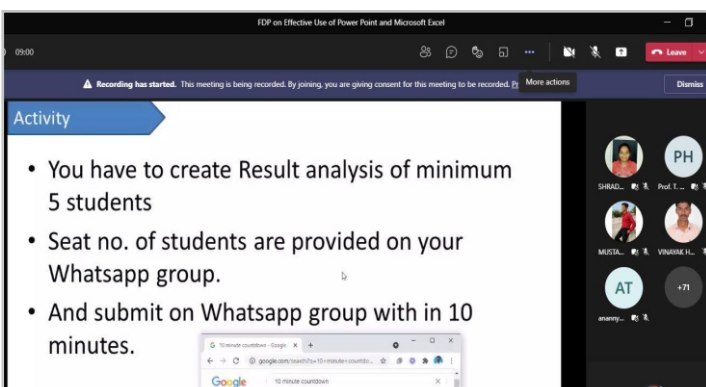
FDP on Effective Use of Power Point and Microsoft Excel

09:00

Leave

More actions

Recording has started. This meeting is being recorded. By joining, you are giving consent for this meeting to be recorded. P

Dismiss

Activity

• You have to create Result analysis of minimum 5 students

• Seat no. of students are provided on your Whatsapp group.

• And submit on Whatsapp group with in 10 minutes.

10 minute countdown - Google

google.com/search?q=10+minute+countdo...

Google

10 minute countdown

SHRAD...

PH

Prof. T...

MUSTA...

VINAYAK H...

AT

ananny...

+71